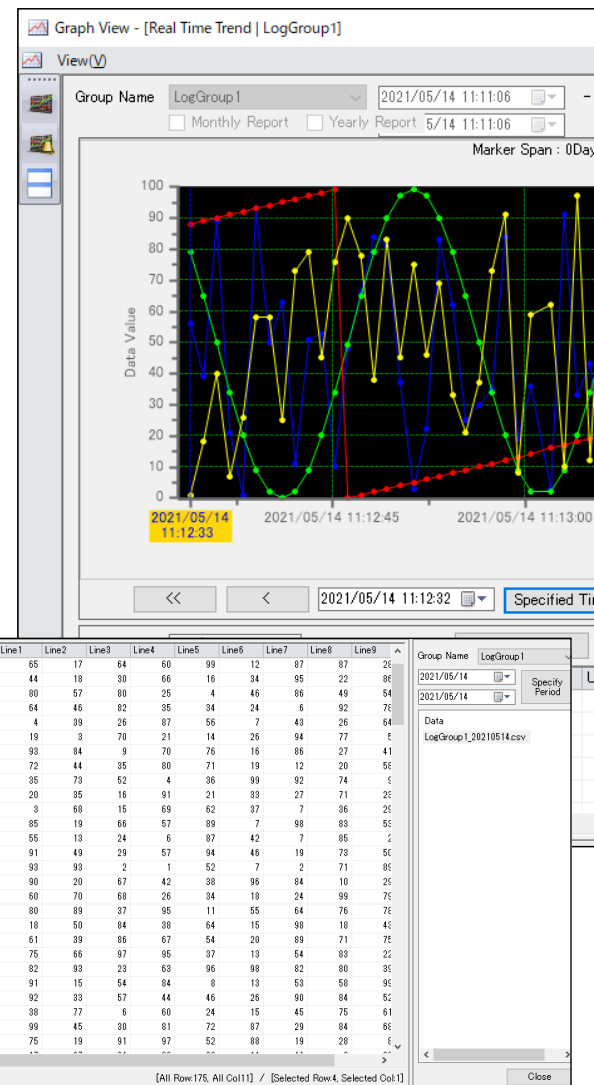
Graph View - [Real Time Trend | LogGroup1]

View(V)

Group Name LogGroup1 2021/05/14 11:11:06 -

Monthly Report Yearly Report 5/14 11:11:06

Marker Span : 0Day

100
90
80
70
60
50
40
30
20
10
0

Data Value

2021/05/14 11:12:33
2021/05/14 11:12:45
2021/05/14 11:13:00

<< < 2021/05/14 11:12:32 Specified Ti

| Line1 | Line2 | Line3 | Line4 | Line5 | Line6 | Line7 | Line8 | Line9 |
|---|---|---|---|---|---|---|---|---|
| 65 | 17 | 64 | 60 | 99 | 12 | 87 | 87 | 2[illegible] |
| 44 | 18 | 30 | 66 | 16 | 34 | 95 | 22 | 8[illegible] |
| 80 | 57 | 80 | 25 | 4 | 46 | 86 | 49 | 54 |
| 64 | 46 | 82 | 35 | 34 | 24 | 6 | 92 | 7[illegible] |
| 4 | 39 | 26 | 87 | 56 | 7 | 43 | 26 | 64 |
| 19 | 3 | 70 | 21 | 14 | 26 | 94 | 77 | 5 |
| 93 | 84 | 9 | 70 | 76 | 16 | 86 | 27 | 41 |
| 72 | 44 | 35 | 80 | 71 | 19 | 12 | 20 | 5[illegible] |
| 35 | 73 | 52 | 4 | 36 | 99 | 92 | 74 | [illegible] |
| 20 | 35 | 16 | 91 | 21 | 33 | 27 | 71 | 2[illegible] |
| 3 | 68 | 15 | 69 | 62 | 37 | 7 | 36 | 2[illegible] |
| 85 | 19 | 66 | 57 | 89 | 7 | 98 | 83 | 5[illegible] |
| 55 | 13 | 24 | 6 | 87 | 42 | 7 | 85 | 2 |
| 91 | 49 | 29 | 57 | 94 | 46 | 19 | 73 | 5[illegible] |
| 93 | 93 | 2 | 1 | 52 | 7 | 2 | 71 | 8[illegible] |
| 90 | 20 | 67 | 42 | 38 | 96 | 84 | 10 | 2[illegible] |
| 60 | 70 | 68 | 26 | 34 | 18 | 24 | 99 | 7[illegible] |
| 80 | 89 | 37 | 95 | 11 | 55 | 64 | 76 | 7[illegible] |
| 18 | 50 | 84 | 38 | 64 | 15 | 98 | 18 | 4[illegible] |
| 61 | 39 | 86 | 67 | 54 | 20 | 89 | 71 | 7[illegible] |
| 75 | 66 | 97 | 95 | 37 | 13 | 54 | 83 | 2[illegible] |
| 82 | 93 | 23 | 63 | 96 | 98 | 82 | 80 | 3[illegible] |
| 91 | 15 | 54 | 84 | 8 | 13 | 53 | 58 | 9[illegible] |
| 92 | 33 | 57 | 44 | 46 | 26 | 90 | 84 | 5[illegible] |
| 38 | 77 | 6 | 60 | 24 | 15 | 45 | 75 | 6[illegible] |
| 99 | 45 | 30 | 81 | 72 | 87 | 29 | 84 | 6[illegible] |
| 75 | 19 | 91 | 97 | 52 | 88 | 19 | 28 | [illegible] |

[All Row:175, All Col:11] / [Selected Row:4, Selected Col:1]

Group Name LogGroup1
2021/05/14
2021/05/14
Specify Period
Data
LogGroup1_20210514.csv
Close